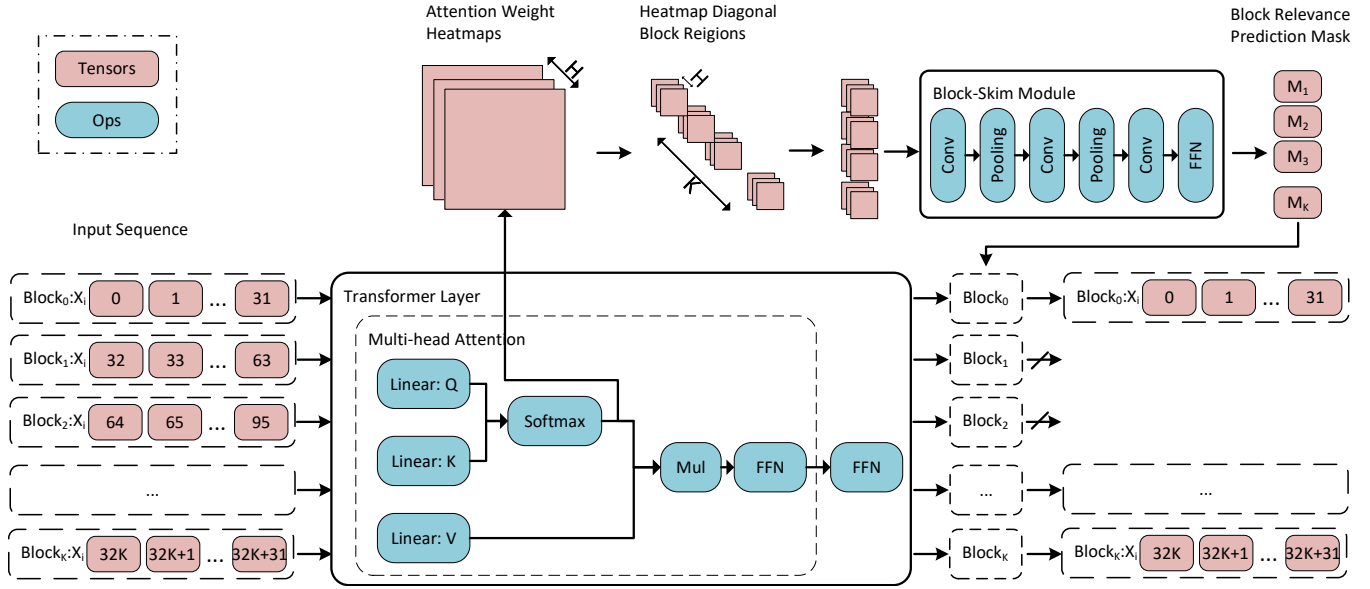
Tensors

Ops

Attention Weight Heatmaps

H

Heatmap Diagonal Block Reigions

H

K

Block-Skim Module

Conv

Pooling

Conv

Pooling

Conv

FFN

Block Relevance Prediction Mask

$M_1$

$M_2$

$M_3$

$M_K$

Input Sequence

Block$_0$:X$_i$ 0 1 ... 31

Block$_1$:X$_i$ 32 33 ... 63

Block$_2$:X$_i$ 64 65 ... 95

...

Block$_K$:X$_i$ 32K 32K+1 ... 32K+31

Transformer Layer

Multi-head Attention

Linear: Q

Linear: K

Linear: V

Softmax

Mul

FFN

FFN

Block$_0$

Block$_1$

Block$_2$

...

Block$_K$

Block$_0$:X$_i$ 0 1 ... 31

...

Block$_K$:X$_i$ 32K 32K+1 ... 32K+31